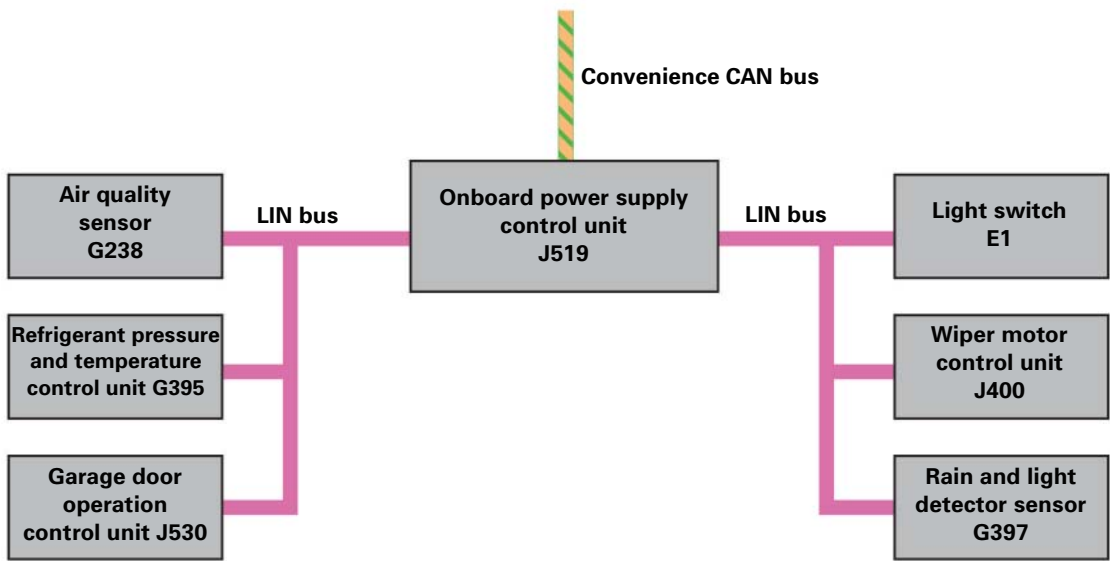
Convenience CAN bus

Air quality sensor G238

LIN bus

Onboard power supply control unit J519

LIN bus

Light switch E1

Refrigerant pressure and temperature control unit G395

Wiper motor control unit J400

Garage door operation control unit J530

Rain and light detector sensor G397